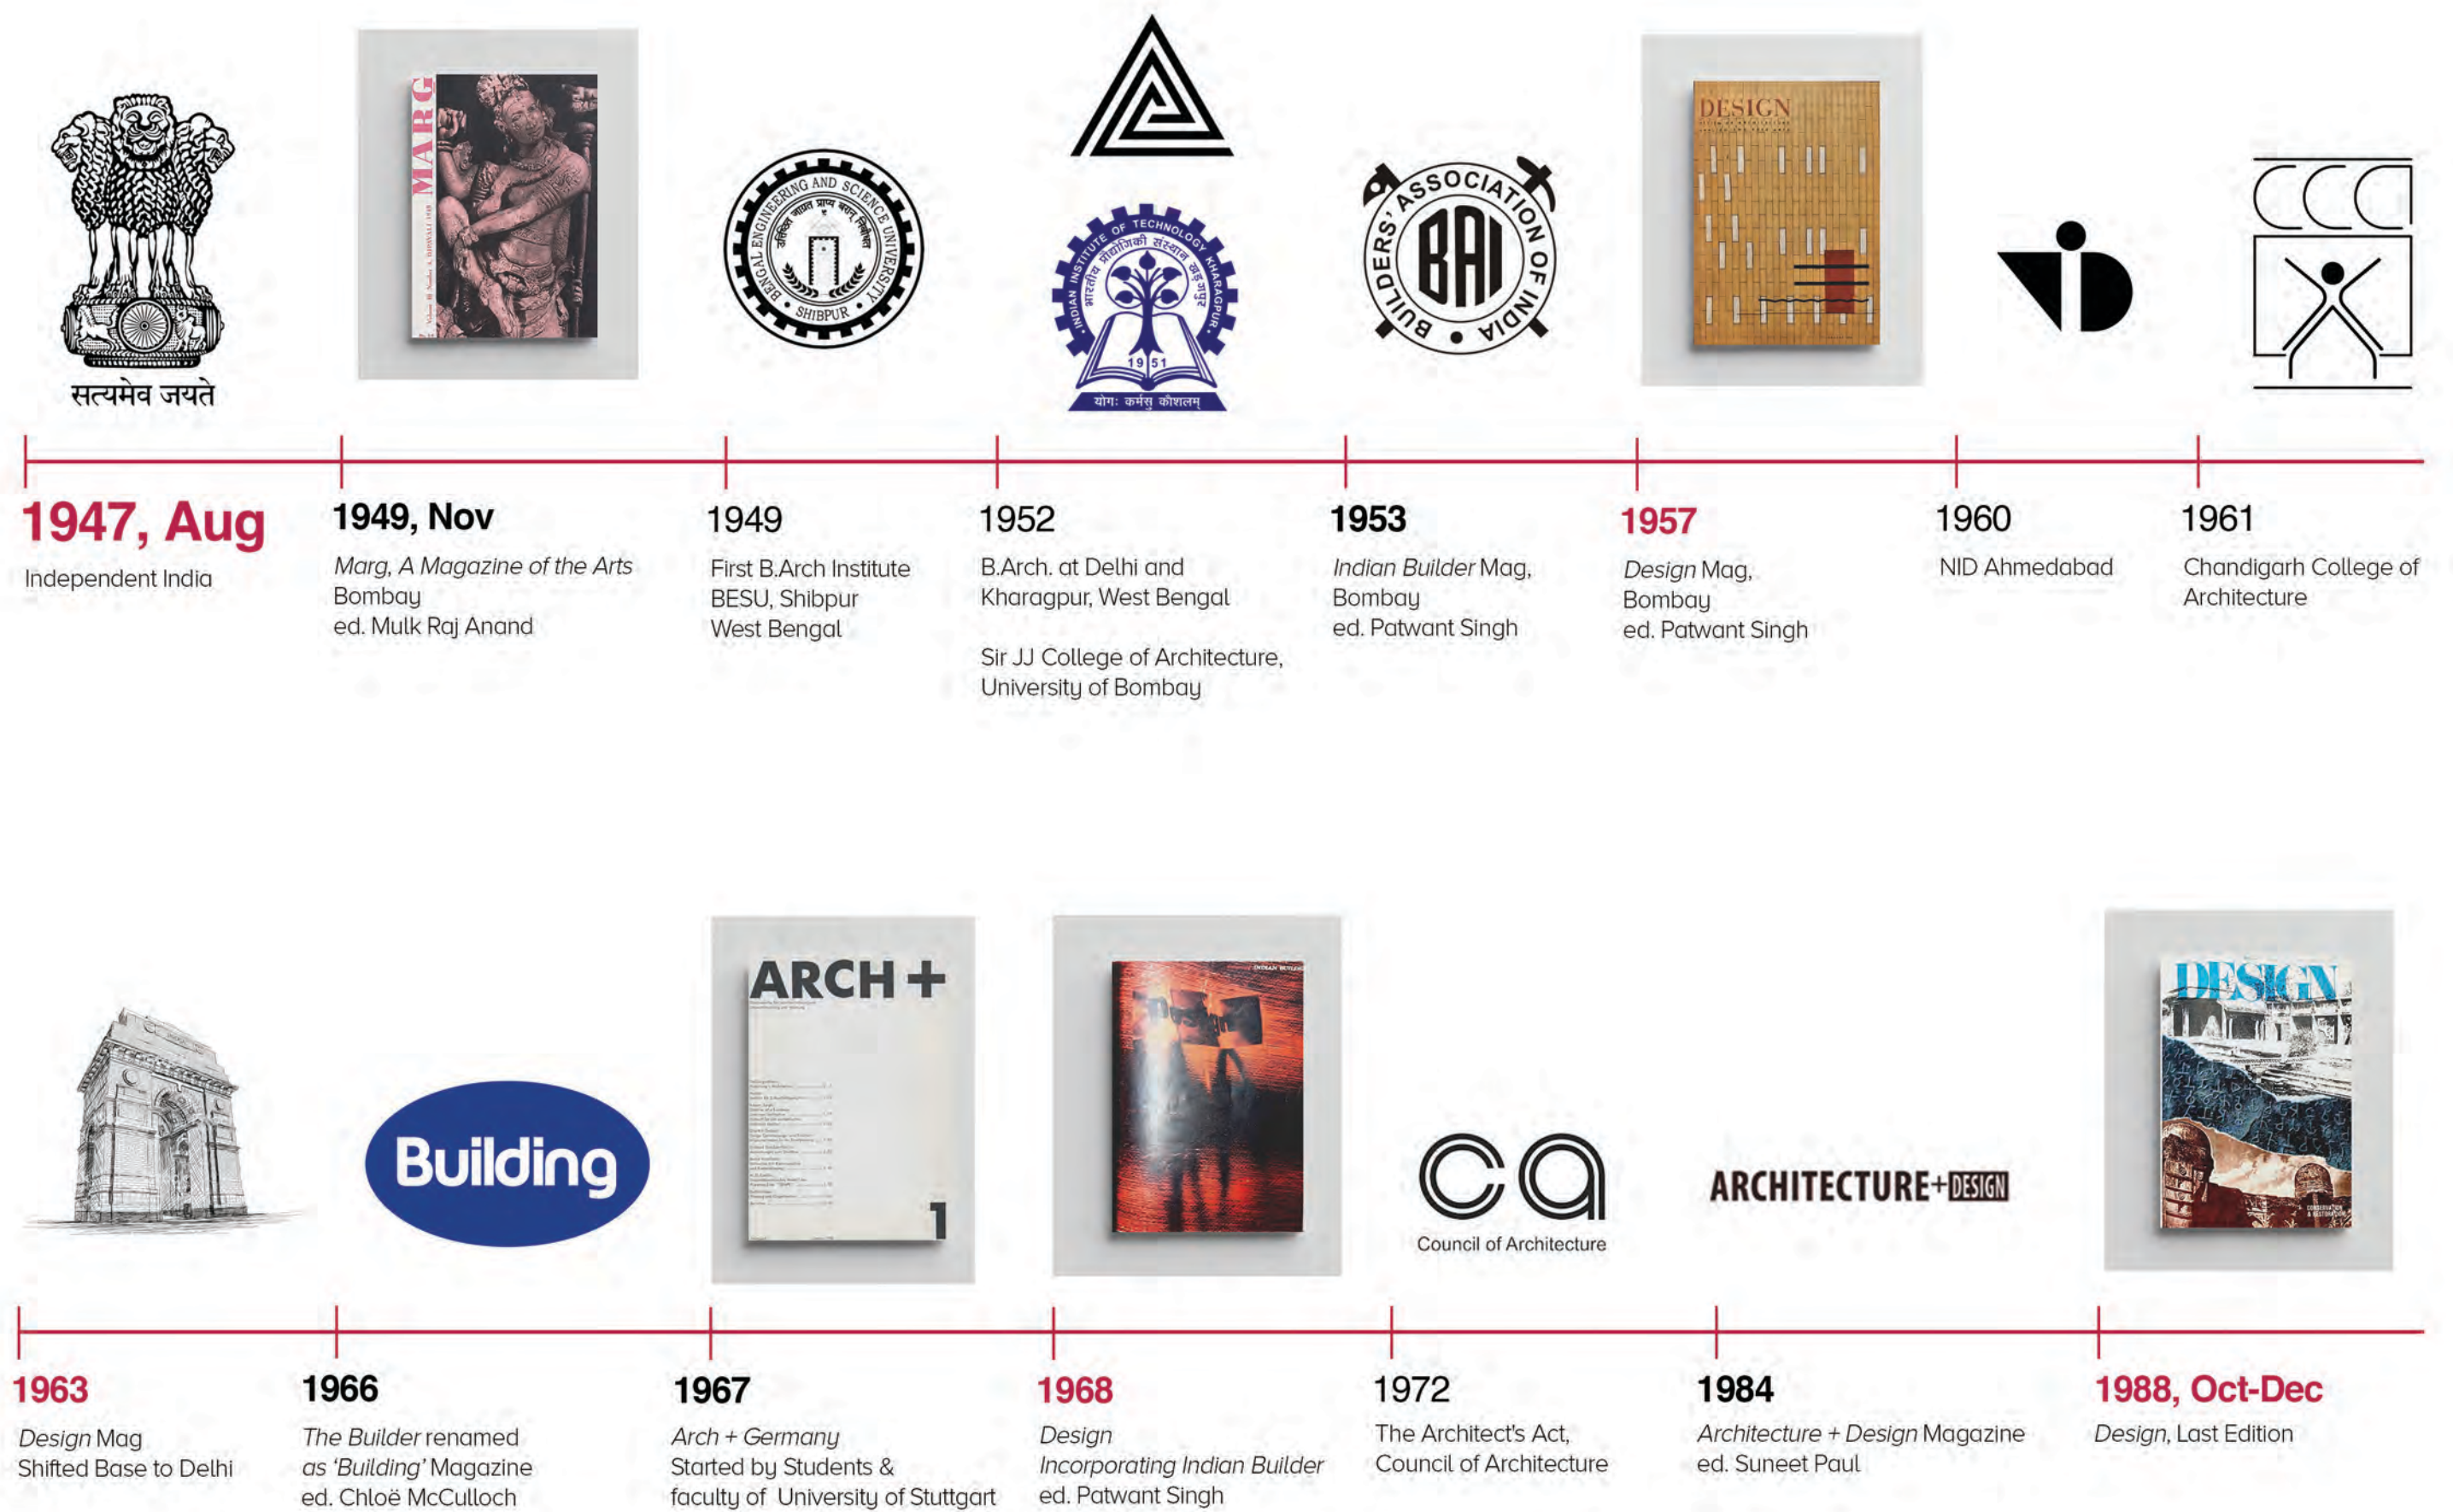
सत्यमेव जयते

MARG

BENGAL ENGINEERING AND SCIENCE UNIVERSITY SHIBPUR

INDIAN INSTITUTE OF TECHNOLOGY KHARAGPUR 1951 योगः कर्मसु कौशलम्

BUILDERS' ASSOCIATION OF INDIA BAI

DESIGN

1947, Aug
Independent India

1949, Nov
*Marg, A Magazine of the Arts*
Bombay
ed. Mulk Raj Anand

1949
First B.Arch Institute
BESU, Shibpur
West Bengal

1952
B.Arch. at Delhi and Kharagpur, West Bengal

Sir JJ College of Architecture, University of Bombay

1953
*Indian Builder* Mag,
Bombay
ed. Patwant Singh

1957
*Design* Mag,
Bombay
ed. Patwant Singh

1960
NID Ahmedabad

1961
Chandigarh College of Architecture

Building

ARCH +

1

ca
Council of Architecture

ARCHITECTURE+DESIGN

DESIGN

1963
*Design* Mag
Shifted Base to Delhi

1966
*The Builder* renamed as *'Building'* Magazine
ed. Chloë McCulloch

1967
*Arch + Germany*
Started by Students & faculty of University of Stuttgart

1968
*Design*
*Incorporating Indian Builder*
ed. Patwant Singh

1972
The Architect's Act,
Council of Architecture

1984
*Architecture + Design* Magazine
ed. Suneet Paul

1988, Oct-Dec
*Design*, Last Edition